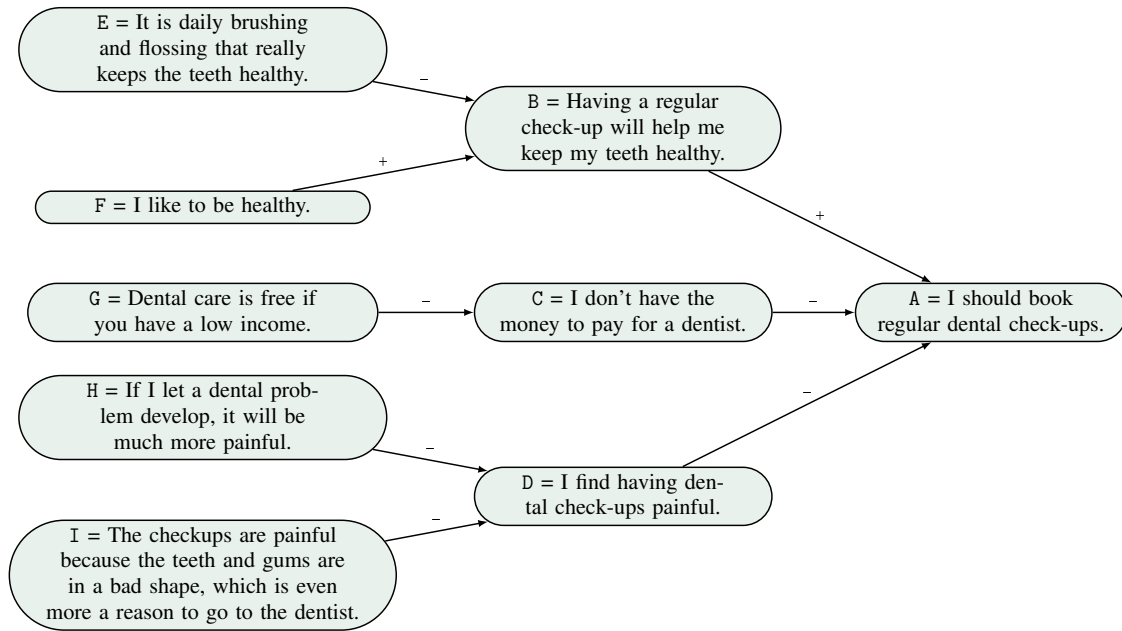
E = It is daily brushing and flossing that really keeps the teeth healthy.

−

B = Having a regular check-up will help me keep my teeth healthy.

+

F = I like to be healthy.

+

G = Dental care is free if you have a low income.

−

C = I don't have the money to pay for a dentist.

−

A = I should book regular dental check-ups.

H = If I let a dental problem develop, it will be much more painful.

−

−

D = I find having dental check-ups painful.

−

I = The checkups are painful because the teeth and gums are in a bad shape, which is even more a reason to go to the dentist.